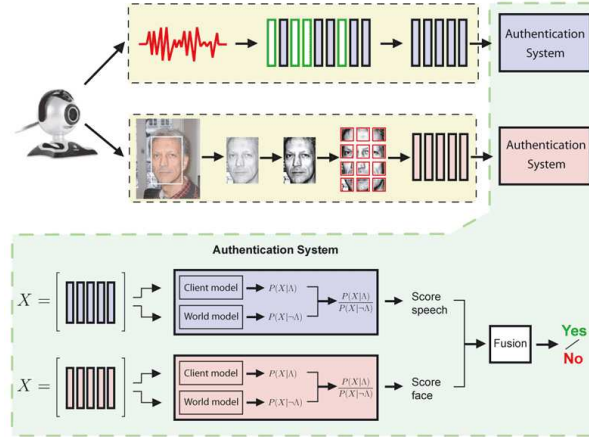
Authentication System

Authentication System

Authentication System

$X = \left[ \right]$

Client model → $P(X|\Lambda)$

World model → $P(X|\neg\Lambda)$

$\frac{P(X|\Lambda)}{P(X|\neg\Lambda)}$

Score speech

$X = \left[ \right]$

Client model → $P(X|\Lambda)$

World model → $P(X|\neg\Lambda)$

$\frac{P(X|\Lambda)}{P(X|\neg\Lambda)}$

Score face

Fusion

Yes / No